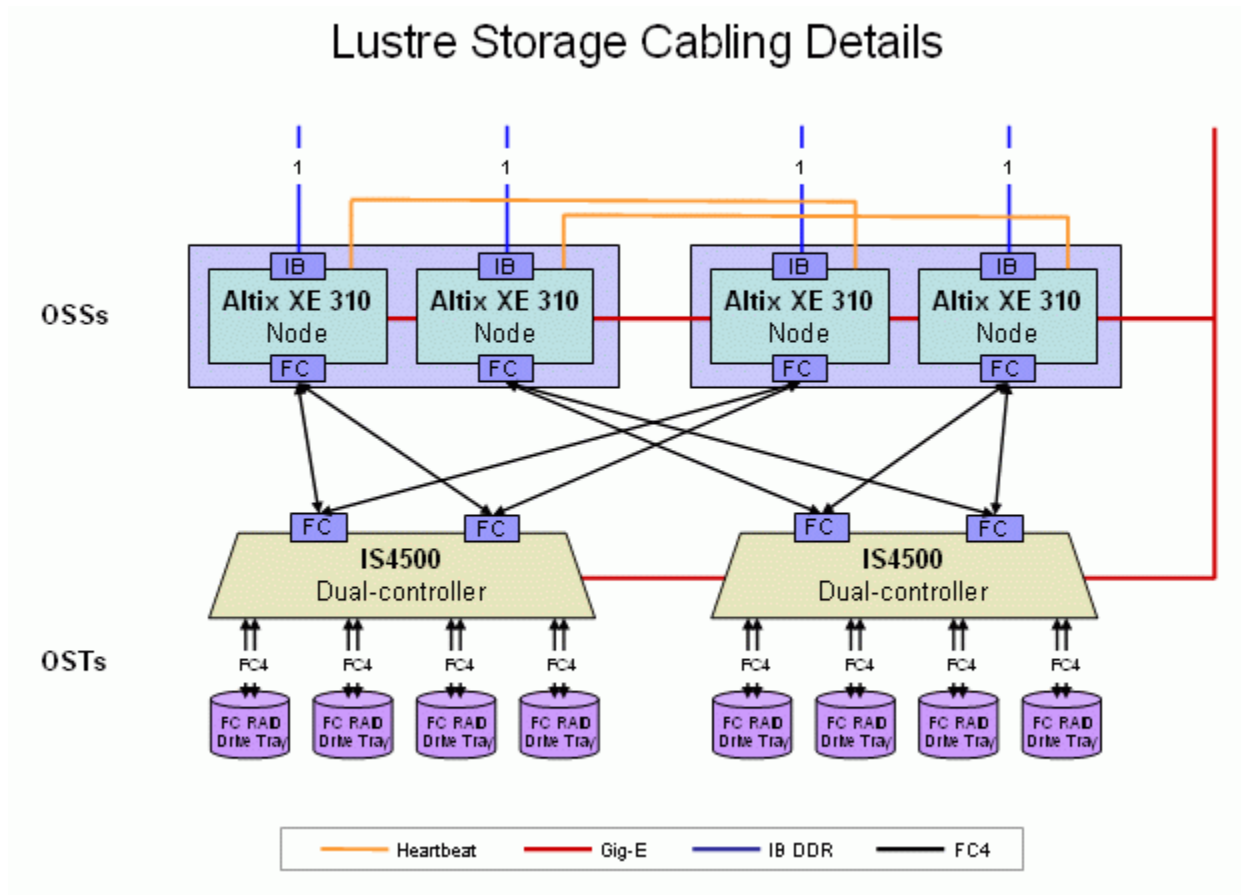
Lustre Storage Cabling Details

1
1
1
1

OSSs

IB
Altix XE 310
Node
FC

IB
Altix XE 310
Node
FC

IB
Altix XE 310
Node
FC

IB
Altix XE 310
Node
FC

FC
FC
IS4500
Dual-controller

FC
FC
IS4500
Dual-controller

OSTs

FC4
FC RAID Drive Tray

FC4
FC RAID Drive Tray

FC4
FC RAID Drive Tray

FC4
FC RAID Drive Tray

FC4
FC RAID Drive Tray

FC4
FC RAID Drive Tray

FC4
FC RAID Drive Tray

FC4
FC RAID Drive Tray

Heartbeat
Gig-E
IB DDR
FC4